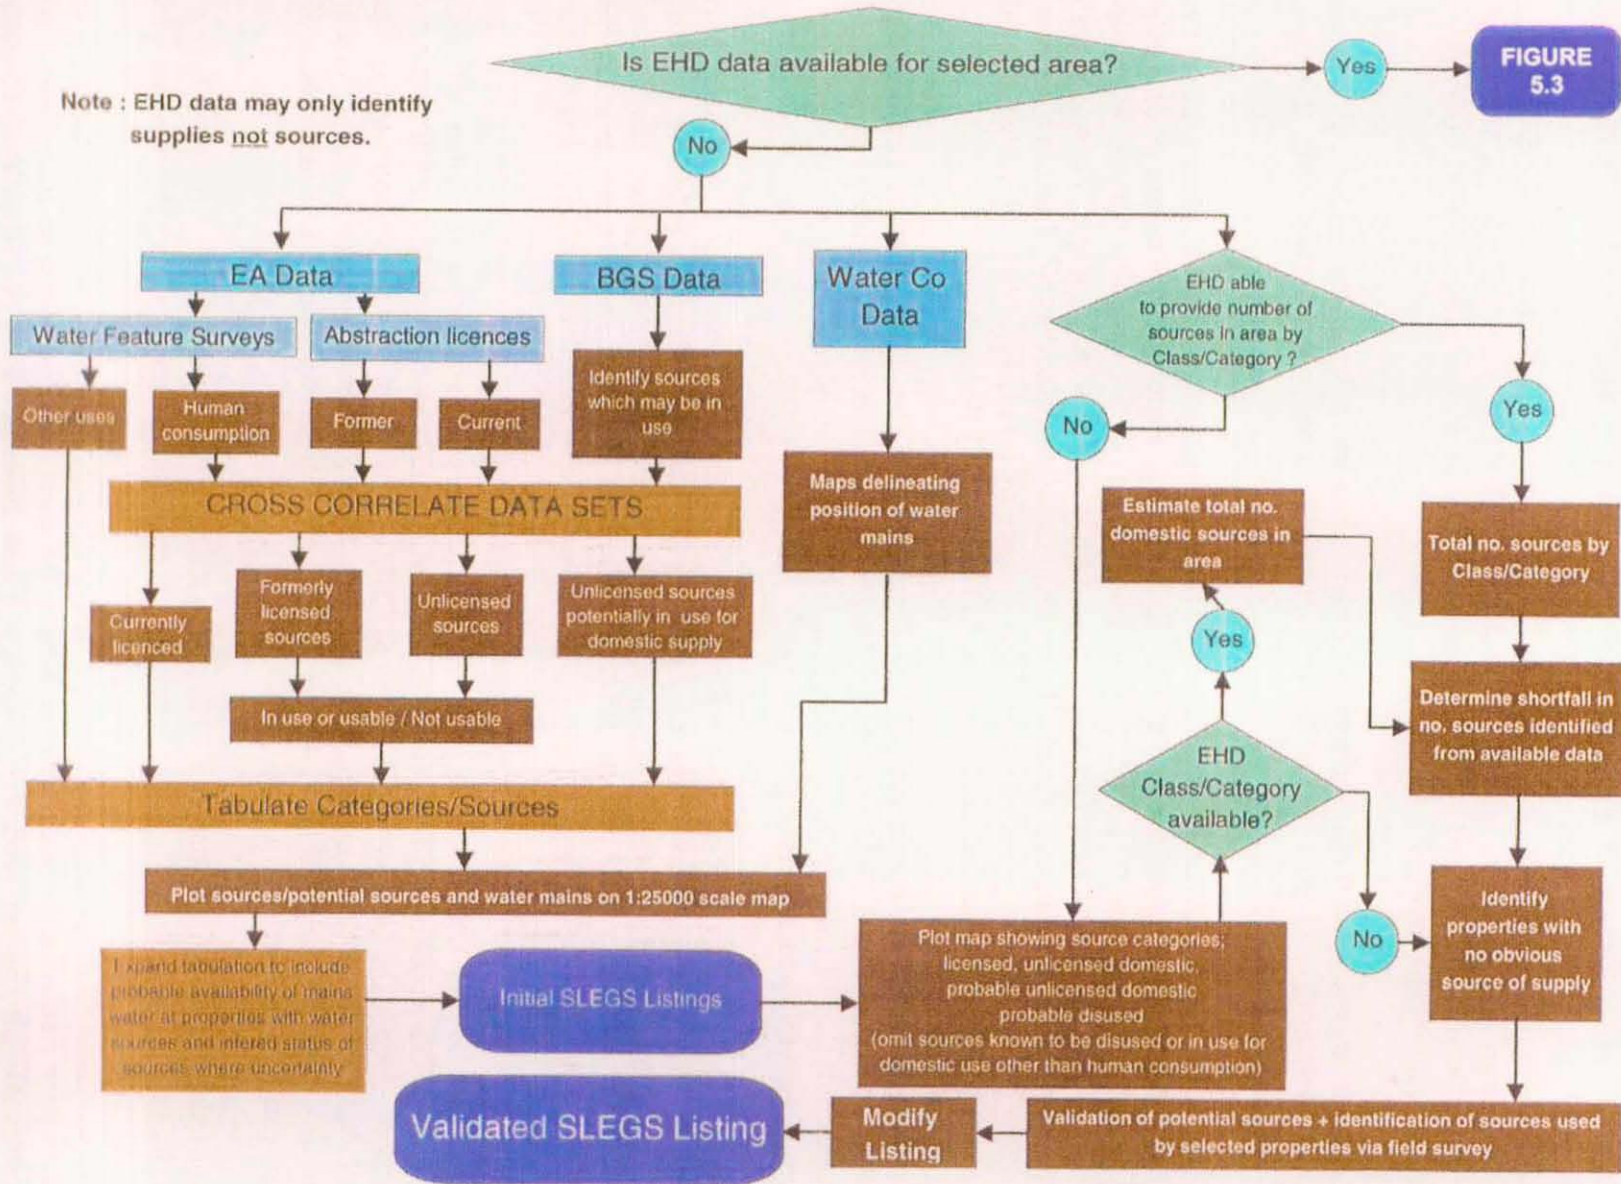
Is EHD data available for selected area?

Yes

FIGURE 5.3

Note : EHD data may only identify supplies not sources.

No

EA Data

BGS Data

Water Co Data

EHD able to provide number of sources in area by Class/Category ?

Water Feature Surveys

Abstraction licences

Identify sources which may be in use

Other uses

Human consumption

Former

Current

No

Yes

CROSS CORRELATE DATA SETS

Maps delineating position of water mains

Estimate total no. domestic sources in area

Total no. sources by Class/Category

Currently licenced

Formerly licensed sources

Unlicensed sources

Unlicensed sources potentially in use for domestic supply

Yes

Determine shortfall in no. sources identified from available data

In use or usable / Not usable

EHD Class/Category available?

Tabulate Categories/Sources

Plot sources/potential sources and water mains on 1:25000 scale map

Identify properties with no obvious source of supply

No

Expand tabulation to include probable availability of mains water at properties with water sources and infered status of sources where uncertainty

Initial SLEGS Listings

Plot map showing source categories; licensed, unlicensed domestic, probable unlicensed domestic probable disused (omit sources known to be disused or in use for domestic use other than human consumption)

Validated SLEGS Listing

Modify Listing

Validation of potential sources + identification of sources used by selected properties via field survey